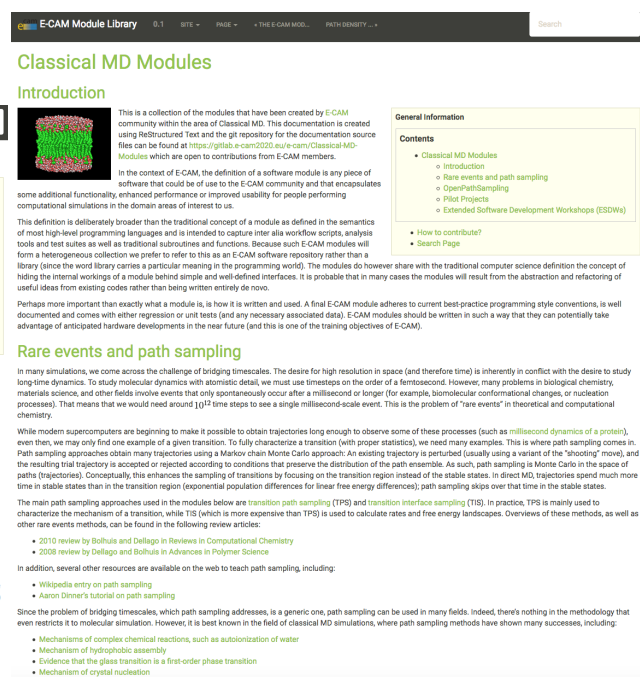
E-CAM Module Library 0.1 SITE PAGE « THE E-CAM MOD... PATH DENSITY ... Search

Classical MD Modules

Introduction

This is a collection of the modules that have been created by E-CAM community within the area of Classical MD. This documentation is created using ReStructured Text and the git repository for the documentation source files can be found at https://gitlab.e-cam2020.eu/e-cam/Classical-MD-Modules which are open to contributions from E-CAM members.

In the context of E-CAM, the definition of a software module is any piece of software that could be of use to the E-CAM community and that encapsulates some additional functionality, enhanced performance or improved usability for people performing computational simulations in the domain areas of interest to us.

This definition is deliberately broader than the traditional concept of a module as defined in the semantics of most high-level programming languages and is intended to capture inter alia workflow scripts, analysis tools and test suites as well as traditional subroutines and functions. Because such E-CAM modules will form a heterogeneous collection we prefer to refer to this as an E-CAM software repository rather than a library (since the word library carries a particular meaning in the programming world). The modules do however share with the traditional computer science definition the concept of hiding the internal workings of a module behind simple and well-defined interfaces. It is probable that in many cases the modules will result from the abstraction and refactoring of useful ideas from existing codes rather than being written entirely de novo.

Perhaps more important than exactly what a module is, is how it is written and used. A final E-CAM module adheres to current best-practice programming style conventions, is well documented and comes with either regression or unit tests (and any necessary associated data). E-CAM modules should be written in such a way that they can potentially take advantage of anticipated hardware developments in the near future (and this is one of the training objectives of E-CAM).

General Information

Contents

Classical MD Modules
Introduction
Rare events and path sampling
OpenPathSampling
Pilot Projects
Extended Software Development Workshops (ESDWs)
How to contribute?
Search Page

Rare events and path sampling

In many simulations, we come across the challenge of bridging timescales. The desire for high resolution in space (and therefore time) is inherently in conflict with the desire to study long-time dynamics. To study molecular dynamics with atomistic detail, we must use timesteps on the order of a femtosecond. However, many problems in biological chemistry, materials science, and other fields involve events that only spontaneously occur after a millisecond or longer (for example, biomolecular conformational changes, or nucleation processes). That means that we would need around $10^{12}$ time steps to see a single millisecond-scale event. This is the problem of "rare events" in theoretical and computational chemistry.

While modern supercomputers are beginning to make it possible to obtain trajectories long enough to observe some of these processes (such as millisecond dynamics of a protein), even then, we may only find one example of a given transition. To fully characterize a transition (with proper statistics), we need many examples. This is where path sampling comes in. Path sampling approaches obtain many trajectories using a Markov chain Monte Carlo approach: An existing trajectory is perturbed (usually using a variant of the "shooting" move), and the resulting trial trajectory is accepted or rejected according to conditions that preserve the distribution of the path ensemble. As such, path sampling is Monte Carlo in the space of paths (trajectories). Conceptually, this enhances the sampling of transitions by focusing on the transition region instead of the stable states. In direct MD, trajectories spend much more time in stable states than in the transition region (exponential population differences for linear free energy differences); path sampling skips over that time in the stable states.

The main path sampling approaches used in the modules below are transition path sampling (TPS) and transition interface sampling (TIS). In practice, TPS is mainly used to characterize the mechanism of a transition, while TIS (which is more expensive than TPS) is used to calculate rates and free energy landscapes. Overviews of these methods, as well as other rare events methods, can be found in the following review articles:

2010 review by Bolhuis and Dellago in Reviews in Computational Chemistry
2008 review by Dellago and Bolhuis in Advances in Polymer Science

In addition, several other resources are available on the web to teach path sampling, including:

Wikipedia entry on path sampling
Aaron Dinner's tutorial on path sampling

Since the problem of bridging timescales, which path sampling addresses, is a generic one, path sampling can be used in many fields. Indeed, there's nothing in the methodology that even restricts it to molecular simulation. However, it is best known in the field of classical MD simulations, where path sampling methods have shown many successes, including:

Mechanisms of complex chemical reactions, such as autoionization of water
Mechanism of hydrophobic assembly
Evidence that the glass transition is a first-order phase transition
Mechanism of crystal nucleation